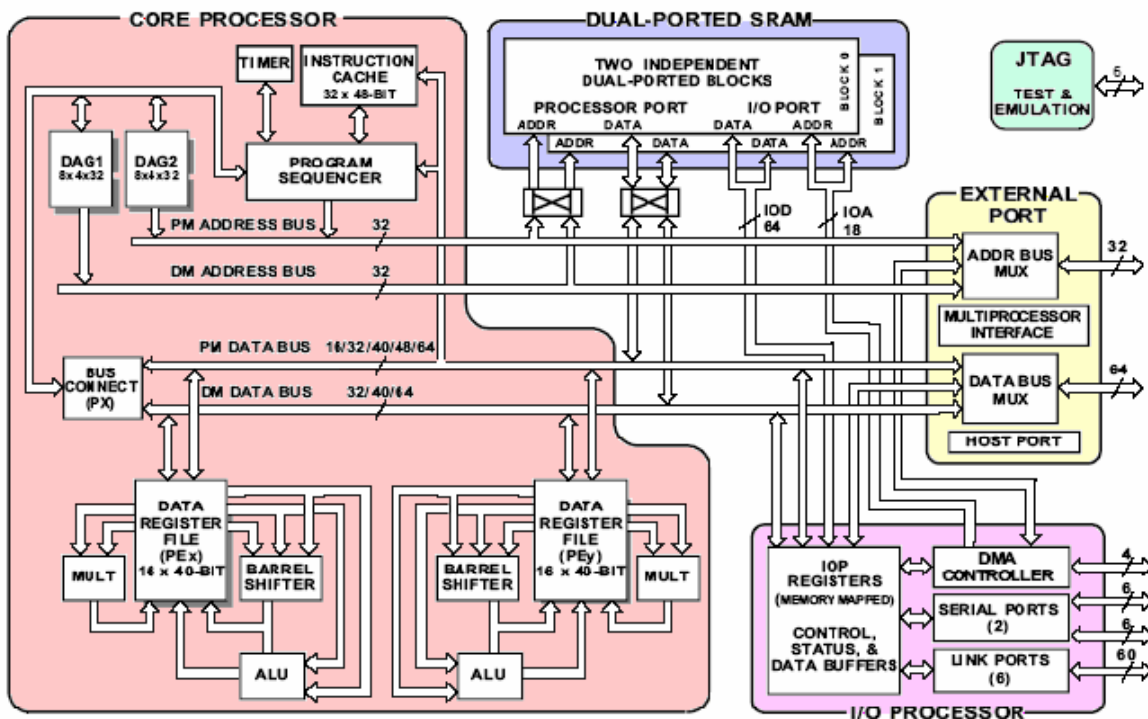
CORE PROCESSOR

TIMER

INSTRUCTION CACHE 32 x 48-BIT

DAG1 8x4x32

DAG2 8x4x32

PROGRAM SEQUENCER

PM ADDRESS BUS 32

DM ADDRESS BUS 32

BUS CONNECT (PX)

PM DATA BUS 16/32/40/48/64

DM DATA BUS 32/40/64

MULT

DATA REGISTER FILE (PEx) 16 x 40-BIT

BARREL SHIFTER

ALU

BARREL SHIFTER

DATA REGISTER FILE (PEy) 16 x 40-BIT

MULT

ALU

DUAL-PORTED SRAM

TWO INDEPENDENT DUAL-PORTED BLOCKS

BLOCK 0

BLOCK 1

PROCESSOR PORT

I/O PORT

ADDR DATA DATA ADDR

ADDR DATA DATA ADDR

IOD 64

IOA 18

JTAG

TEST & EMULATION

6

EXTERNAL PORT

ADDR BUS MUX

32

MULTIPROCESSOR INTERFACE

DATA BUS MUX

64

HOST PORT

IOP REGISTERS (MEMORY MAPPED)

CONTROL, STATUS, & DATA BUFFERS

DMA CONTROLLER

4

SERIAL PORTS (2)

6

6

LINK PORTS (6)

60

I/O PROCESSOR